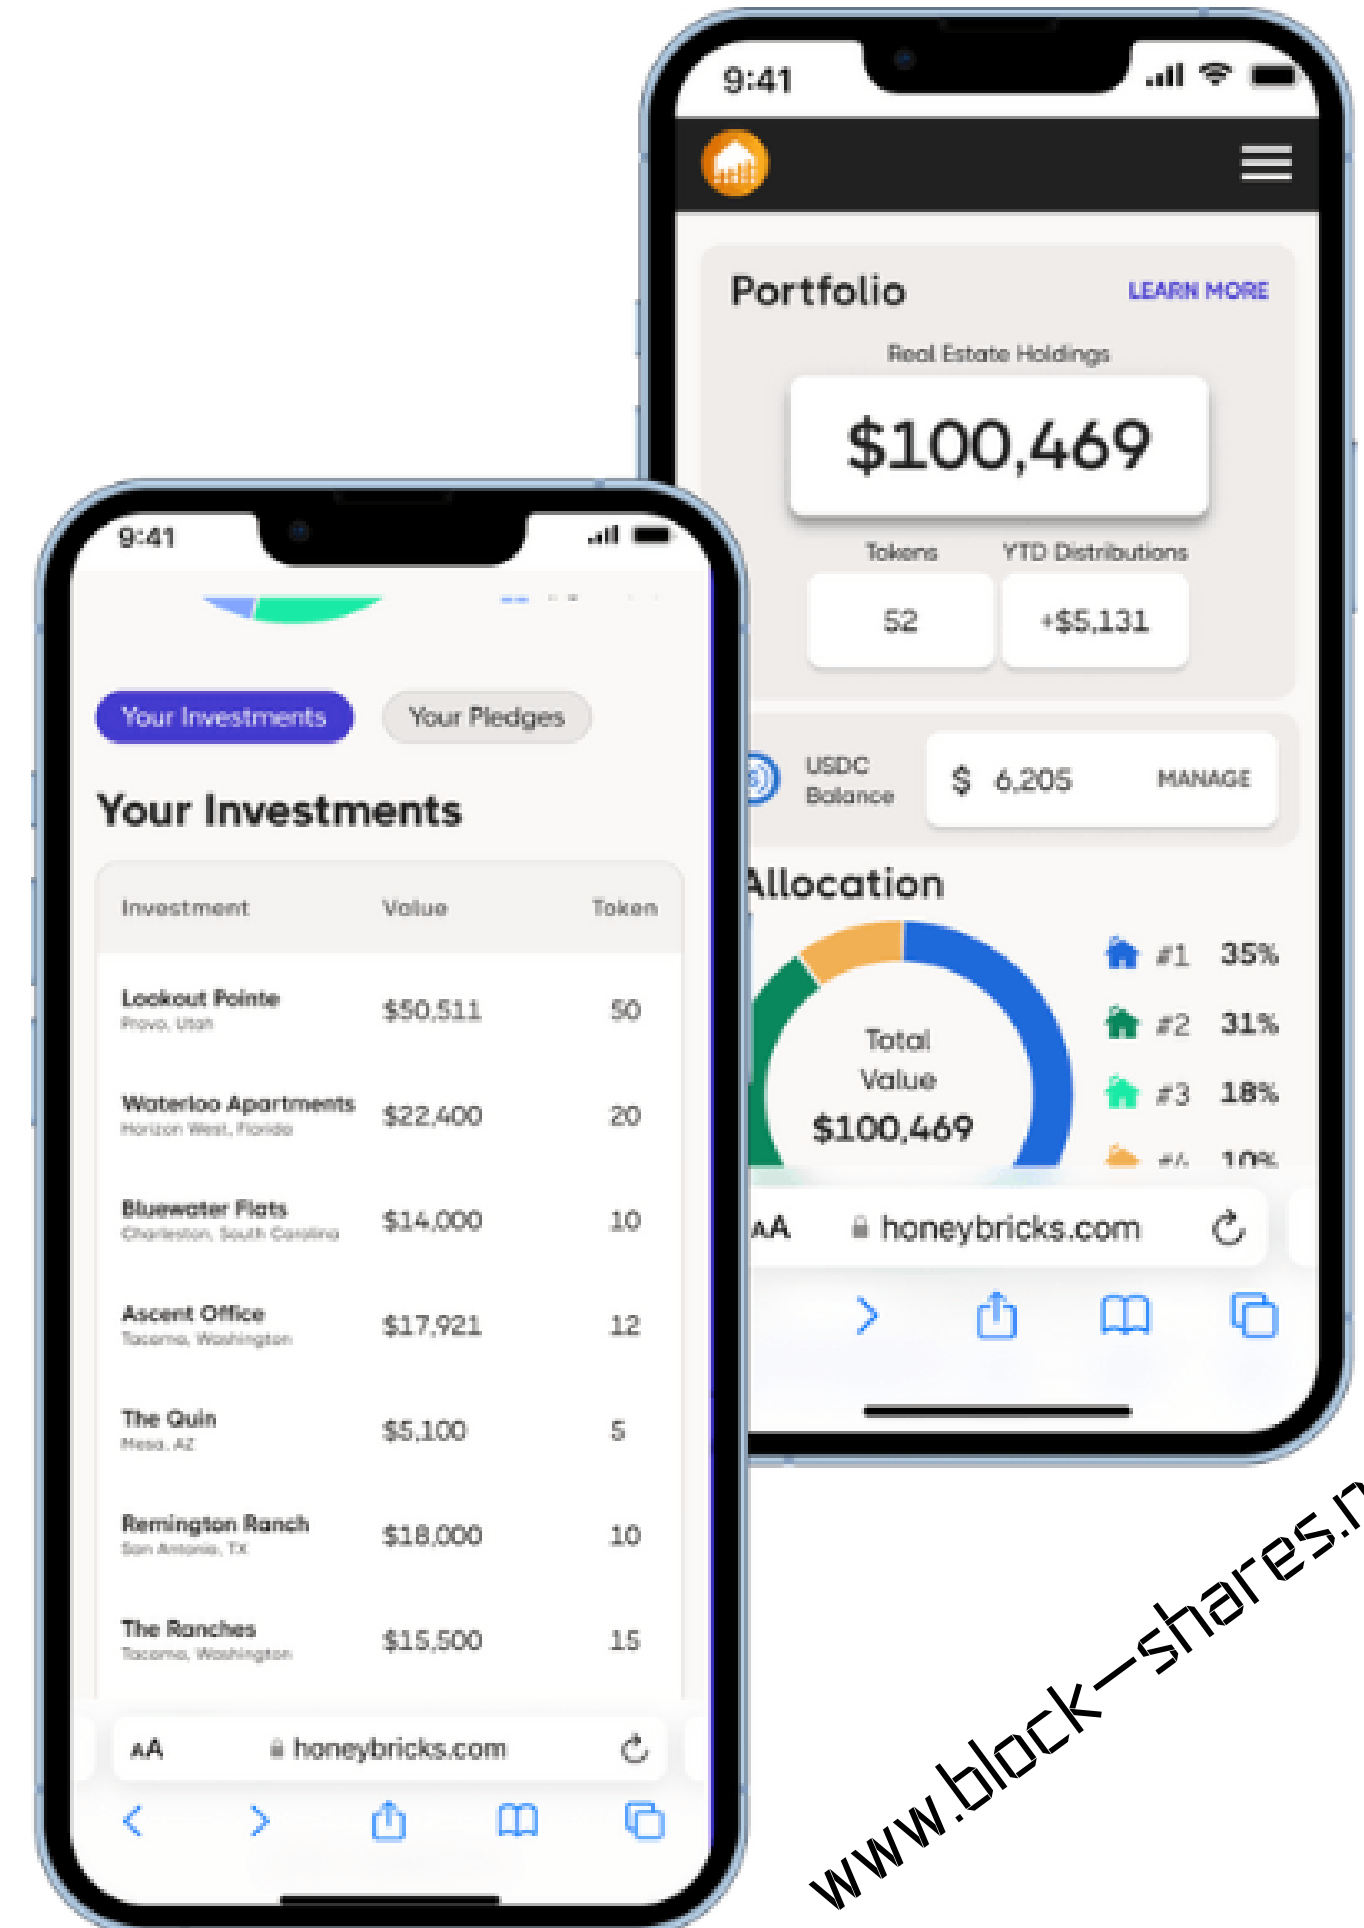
9:41

Portfolio LEARN MORE

Real Estate Holdings

$100,469

Tokens YTD Distributions

52 +$5,131

USDC Balance $ 6,205 MANAGE

Allocation

Total Value $100,469

#1 35%
#2 31%
#3 18%
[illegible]

AA honeybricks.com

9:41

Your Investments Your Pledges

Your Investments

| Investment | Value | Token |
|---|---|---|
| Lookout Pointe Provo, Utah | $50,511 | 50 |
| Waterloo Apartments Horizon West, Florida | $22,400 | 20 |
| Bluewater Flats Charleston, South Carolina | $14,000 | 10 |
| Ascent Office Tacoma, Washington | $17,921 | 12 |
| The Quin Mesa, AZ | $5,100 | 5 |
| Remington Ranch San Antonio, TX | $18,000 | 10 |
| The Ranches Tacoma, Washington | $15,500 | 15 |

AA honeybricks.com

www.block-shares.n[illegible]